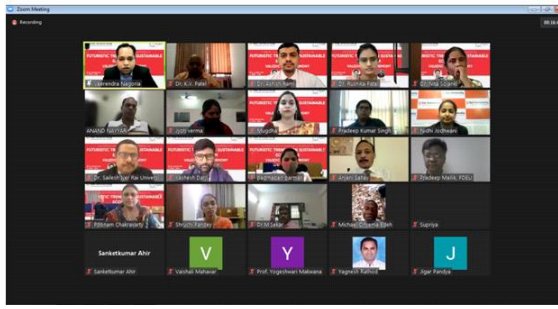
Zoom Meeting

Recording

Jitendra Nagoria

Dr. K.V. Patel

Dr. Ashish Barot

Dr. Ruchita Patel

Dr. Neha Sunder

ANAND SAVITAN

Jyoti Verma

Mugdha

Pradeep Kumar Singh

Nidhi Jodhwani

Dr. Sailesh Lal Rai University

Yashesh Dave

Dagmadeet Garnal

Anjani Sahay

Pradeep Malik, FDEU

Pritam Chakraborty

Shruchi Pandey

Dr. M Sekar

Michael Crispina Esen

Supriya

Sanketkumar Ahir

Sanketkumar Ahir

V

Vaishali Mahavar

Y

Prof. Yogeshwari Makwana

Yagnesh Rathod

J

Jigar Pandya

FUTURISTIC TRENDS IN SUSTAINABLE